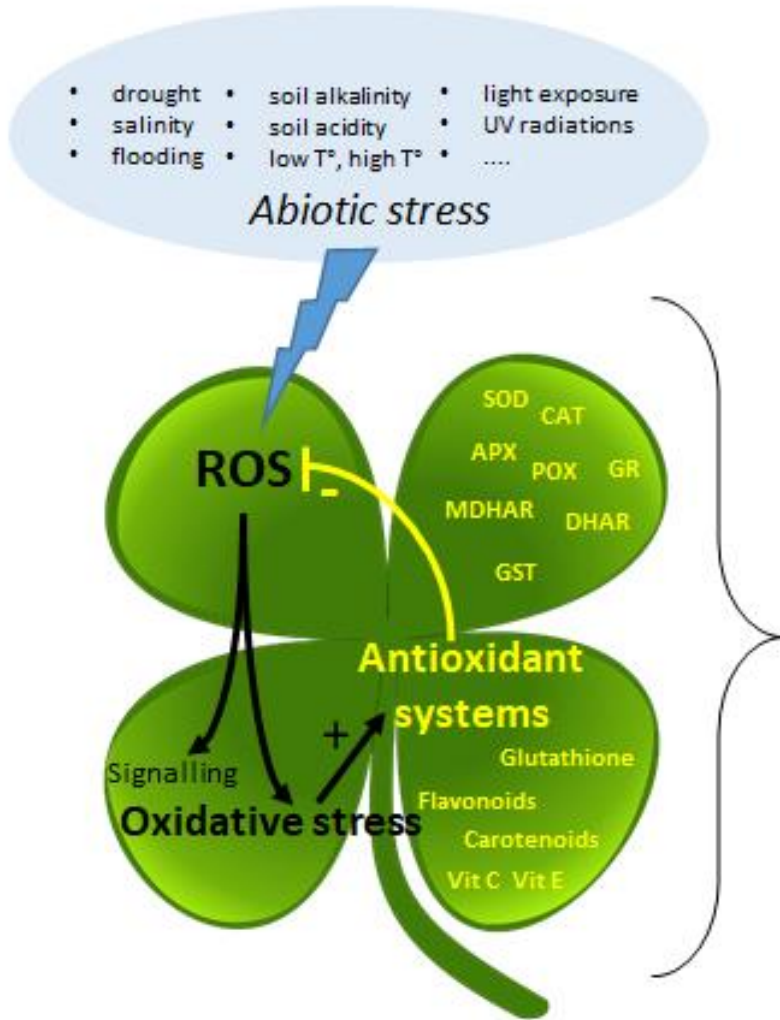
- drought
- salinity
- flooding
- soil alkalinity
- soil acidity
- low T°, high T°
- light exposure
- UV radiations
- ....

Abiotic stress

ROS

-

SOD
CAT
APX
POX
GR
MDHAR
DHAR
GST

Antioxidant systems

+

Signalling

Oxidative stress

Glutathione
Flavonoids
Carotenoids
Vit C Vit E